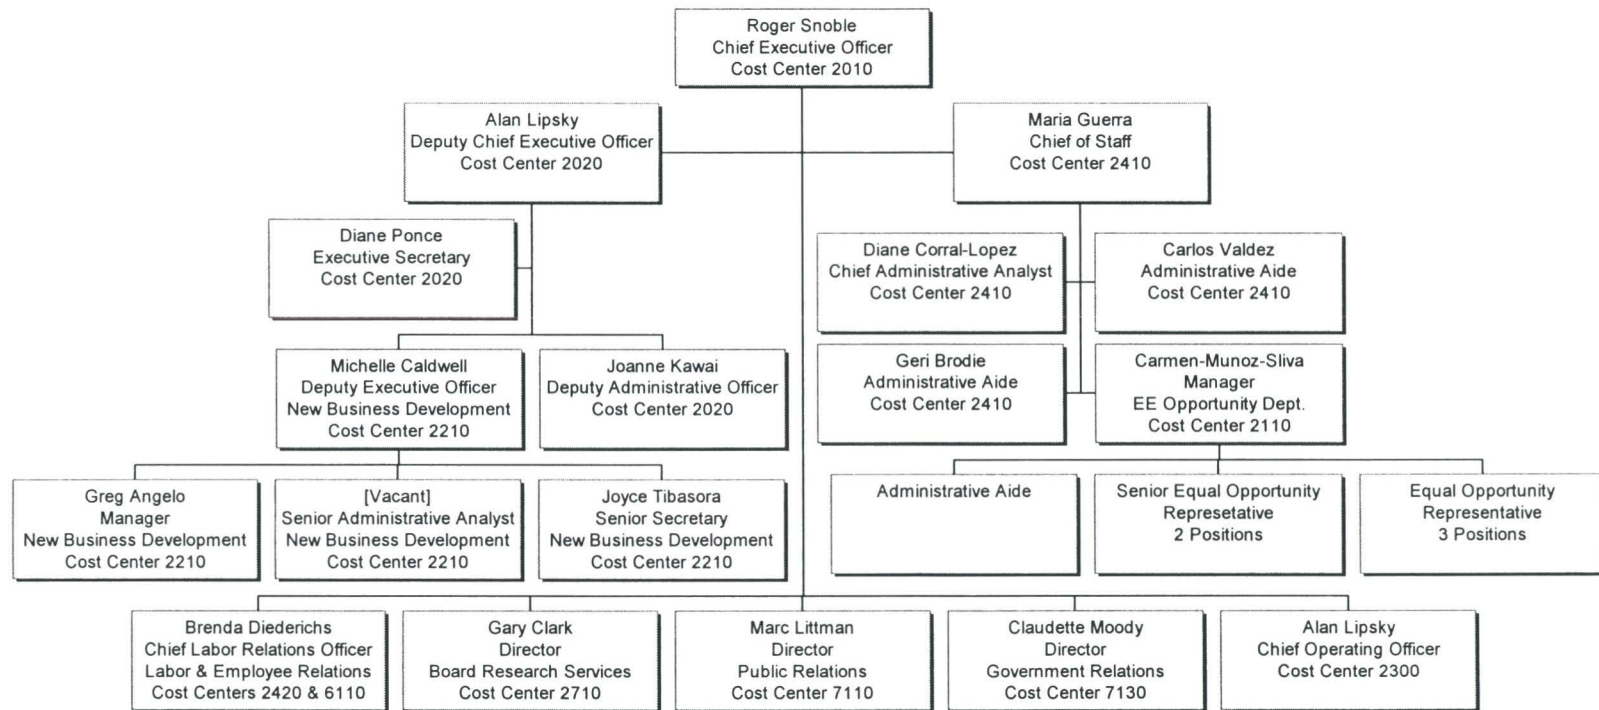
Roger Snoble
Chief Executive Officer
Cost Center 2010

Alan Lipsky
Deputy Chief Executive Officer
Cost Center 2020

Maria Guerra
Chief of Staff
Cost Center 2410

Diane Ponce
Executive Secretary
Cost Center 2020

Diane Corral-Lopez
Chief Administrative Analyst
Cost Center 2410

Carlos Valdez
Administrative Aide
Cost Center 2410

Geri Brodie
Administrative Aide
Cost Center 2410

Carmen-Munoz-Sliva
Manager
EE Opportunity Dept.
Cost Center 2110

Michelle Caldwell
Deputy Executive Officer
New Business Development
Cost Center 2210

Joanne Kawai
Deputy Administrative Officer
Cost Center 2020

Greg Angelo
Manager
New Business Development
Cost Center 2210

[Vacant]
Senior Administrative Analyst
New Business Development
Cost Center 2210

Joyce Tibasora
Senior Secretary
New Business Development
Cost Center 2210

Administrative Aide

Senior Equal Opportunity
Represetative
2 Positions

Equal Opportunity
Representative
3 Positions

Brenda Diederichs
Chief Labor Relations Officer
Labor & Employee Relations
Cost Centers 2420 & 6110

Gary Clark
Director
Board Research Services
Cost Center 2710

Marc Littman
Director
Public Relations
Cost Center 7110

Claudette Moody
Director
Government Relations
Cost Center 7130

Alan Lipsky
Chief Operating Officer
Cost Center 2300